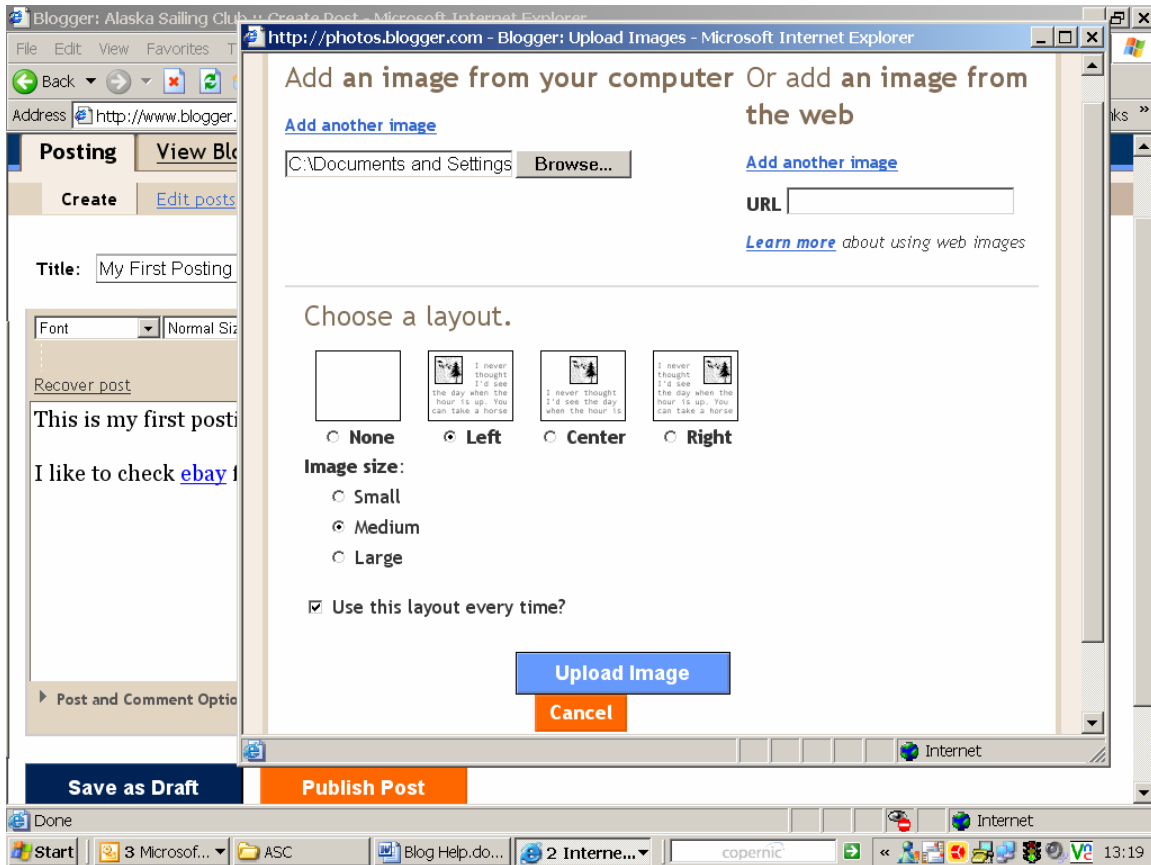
Blogger: Alaska Sailing Club :: Create Post - Microsoft Internet Explorer
File Edit View Favorites T
Back
Address http://www.blogger.
Posting View Bl
Create Edit posts
Title: My First Posting
Font Normal Siz
Recover post
This is my first posti
I like to check ebay f
Post and Comment Optio
Save as Draft Publish Post

http://photos.blogger.com - Blogger: Upload Images - Microsoft Internet Explorer
Add an image from your computer
Add another image
C:\Documents and Settings Browse...
Or add an image from the web
Add another image
URL
Learn more about using web images

Choose a layout.
I never thought I'd see the day when the hour is up. You can take a horse
I never thought I'd see the day when the hour is
I never thought I'd see the day when the hour is up. You can take a horse
None Left Center Right
Image size:
Small
Medium
Large
Use this layout every time?
Upload Image
Cancel
Internet

Done
Internet
Start 3 Microsof... ASC Blog Help.do... 2 Interne... copernic 13:19